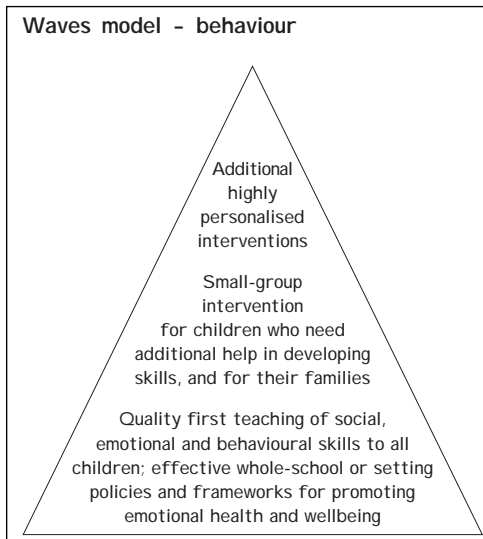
Waves model – behaviour

Additional highly personalised interventions

Small-group intervention for children who need additional help in developing skills, and for their families

Quality first teaching of social, emotional and behavioural skills to all children; effective whole-school or setting policies and frameworks for promoting emotional health and wellbeing